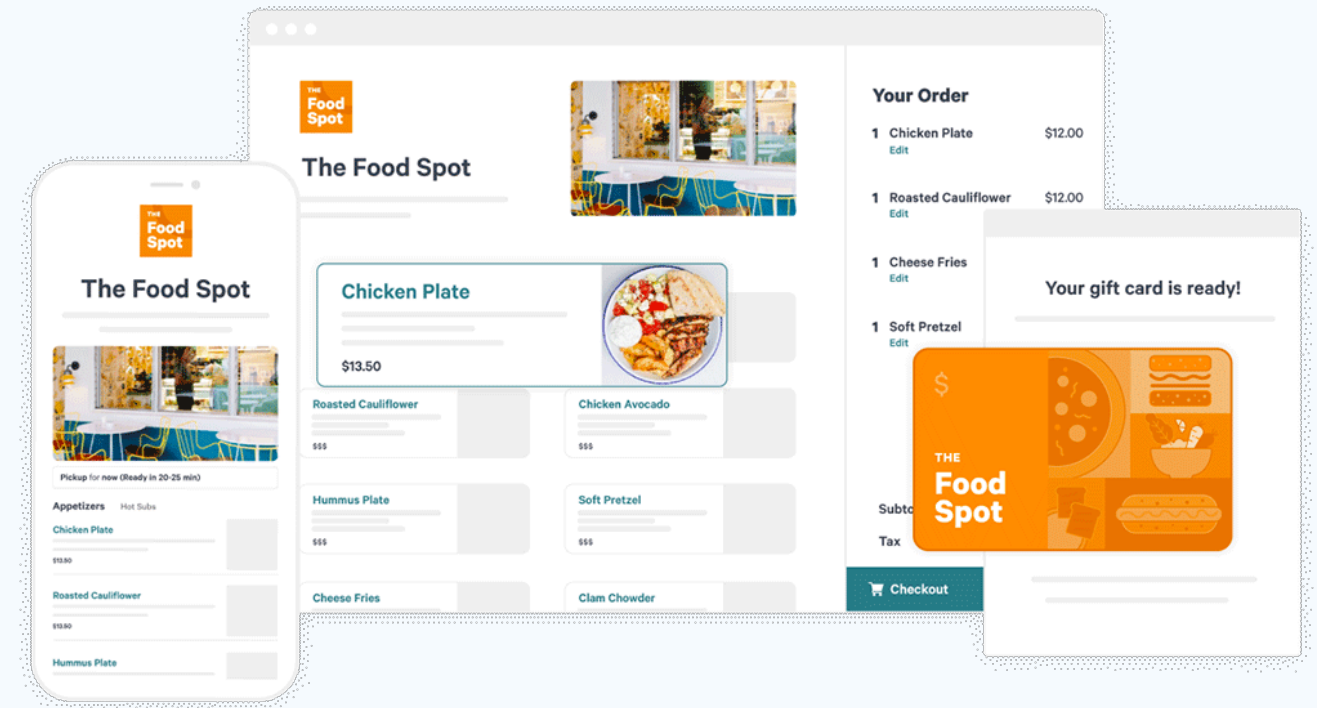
THE Food Spot

The Food Spot

Pickup for now (Ready in 20-25 min)

Appetizers Hot Subs

Chicken Plate
$13.50

Roasted Cauliflower
$13.50

Hummus Plate

THE Food Spot

The Food Spot

Chicken Plate
$13.50

Roasted Cauliflower
$$$

Chicken Avocado
$$$

Hummus Plate
$$$

Soft Pretzel
$$$

Cheese Fries

Clam Chowder

Your Order

1 Chicken Plate $12.00
Edit

1 Roasted Cauliflower $12.00
Edit

1 Cheese Fries
Edit

1 Soft Pretzel
Edit

Subto

Tax

Checkout

Your gift card is ready!

$

THE Food Spot